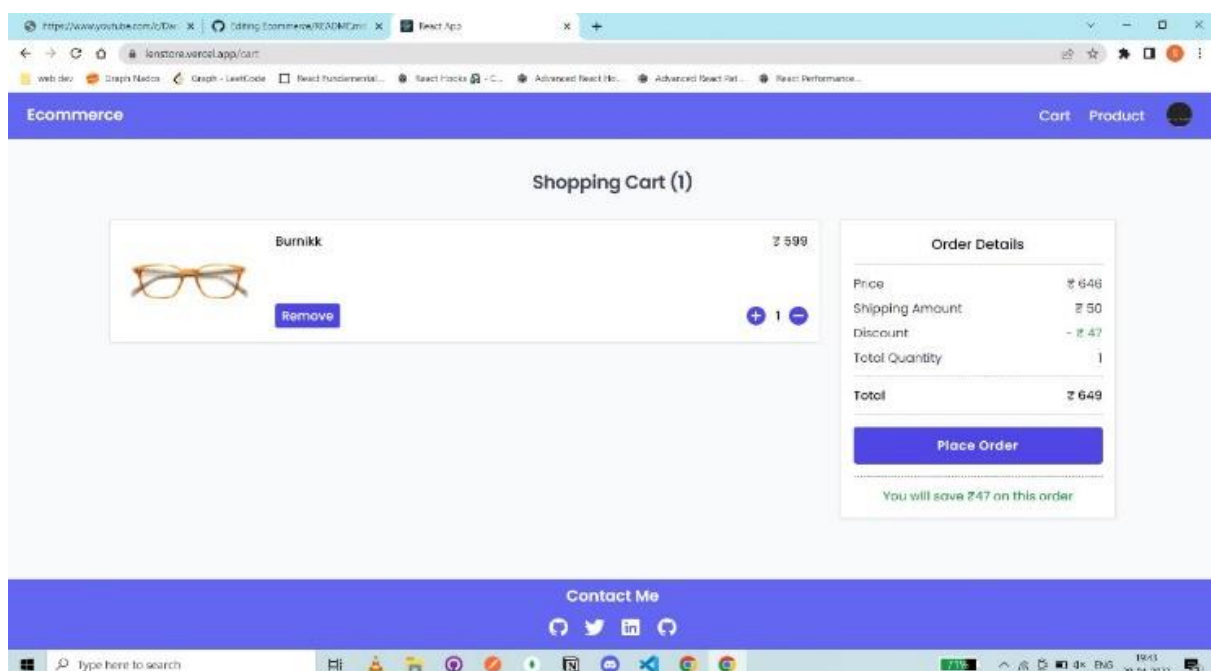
https://www.youtube.com/c/Dev | Editing Ecommerce/README.md | React App
lenstore.vercel.app/cart
web dev | Graph Nodes | Graph - LeetCode | React Fundamental... | React Hooks | Advanced React Ho... | Advanced React Pat... | React Performance...

Ecommerce
Cart Product

Shopping Cart (1)

Burnikk
₹ 599
Remove
1

Order Details

| | |
|---|---|
| Price | ₹ 646 |
| Shipping Amount | ₹ 50 |
| Discount | - ₹ 47 |
| Total Quantity | 1 |
| Total | ₹ 649 |

Place Order

You will save ₹47 on this order

Contact Me

Type here to search
ENG
19:43